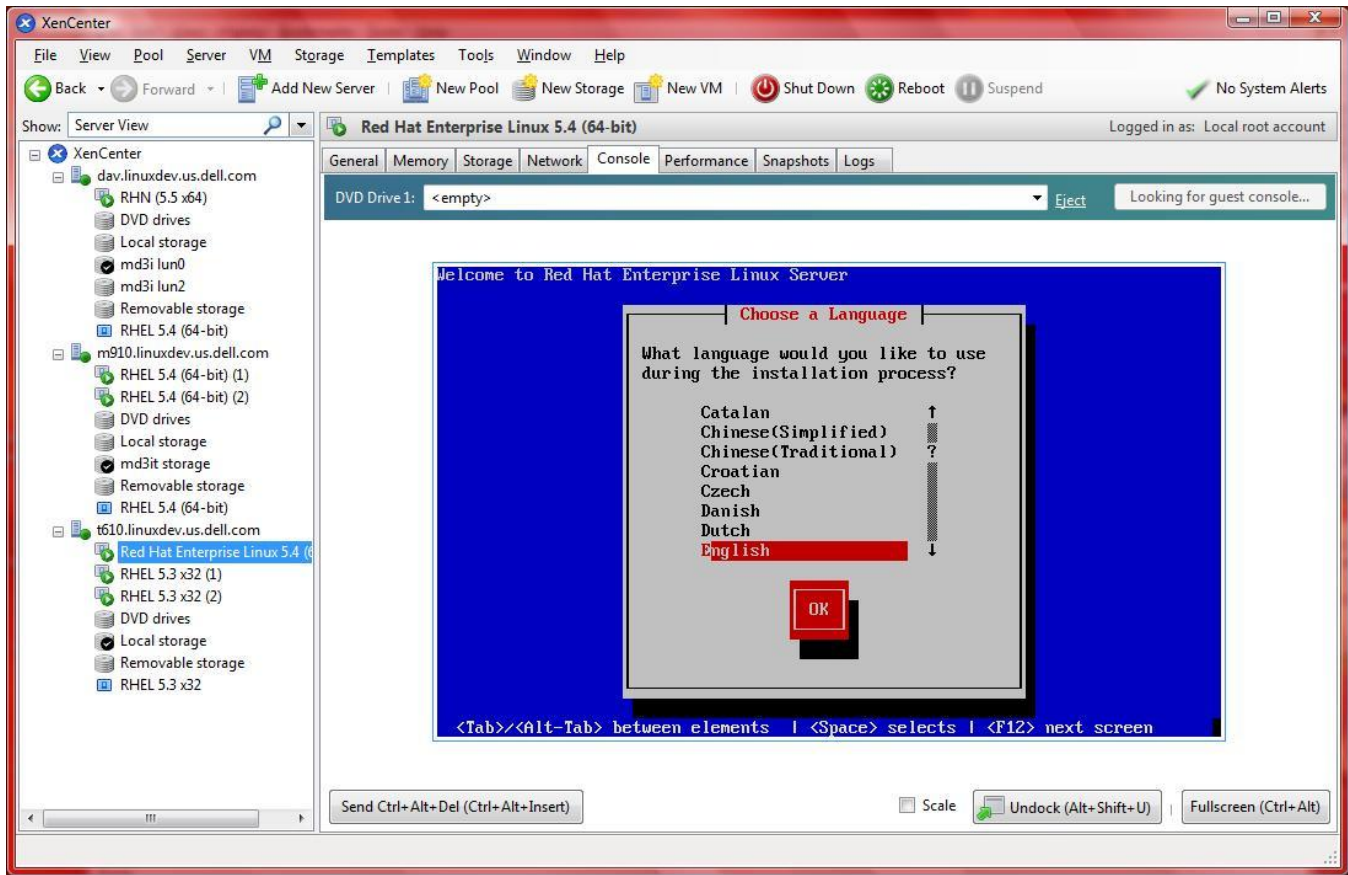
XenCenter

File View Pool Server VM Storage Templates Tools Window Help

Back Forward Add New Server New Pool New Storage New VM Shut Down Reboot Suspend No System Alerts

Show: Server View

Red Hat Enterprise Linux 5.4 (64-bit)

Logged in as: Local root account

XenCenter
dav.linuxdev.us.dell.com
RHN (5.5 x64)
DVD drives
Local storage
md3i lun0
md3i lun2
Removable storage
RHEL 5.4 (64-bit)
m910.linuxdev.us.dell.com
RHEL 5.4 (64-bit) (1)
RHEL 5.4 (64-bit) (2)
DVD drives
Local storage
md3it storage
Removable storage
RHEL 5.4 (64-bit)
t610.linuxdev.us.dell.com
Red Hat Enterprise Linux 5.4 (
RHEL 5.3 x32 (1)
RHEL 5.3 x32 (2)
DVD drives
Local storage
Removable storage
RHEL 5.3 x32

General Memory Storage Network Console Performance Snapshots Logs

DVD Drive 1: <empty> Eject Looking for guest console...

Welcome to Red Hat Enterprise Linux Server

Choose a Language

What language would you like to use during the installation process?

Catalan
Chinese(Simplified)
Chinese(Traditional)
Croatian
Czech
Danish
Dutch
English

OK

<Tab>/<Alt-Tab> between elements | <Space> selects | <F12> next screen

Send Ctrl+Alt+Del (Ctrl+Alt+Insert) Scale Undock (Alt+Shift+U) Fullscreen (Ctrl+Alt)